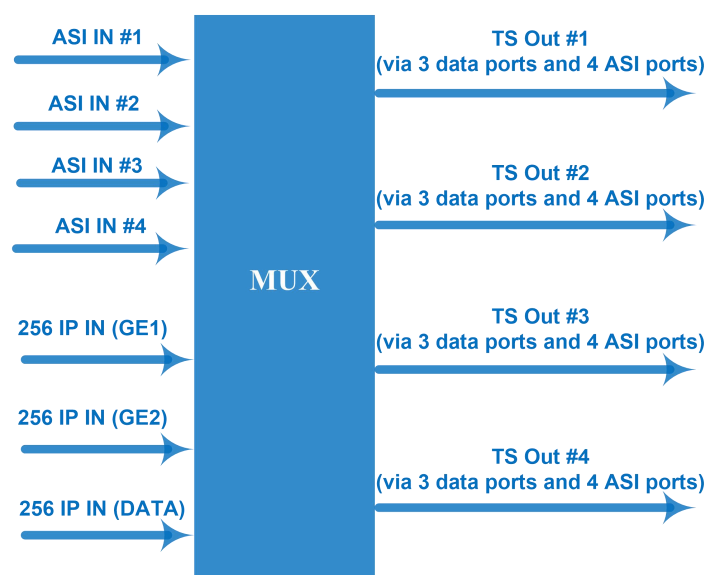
ASI IN #1

ASI IN #2

ASI IN #3

ASI IN #4

256 IP IN (GE1)

256 IP IN (GE2)

256 IP IN (DATA)

MUX

TS Out #1
(via 3 data ports and 4 ASI ports)

TS Out #2
(via 3 data ports and 4 ASI ports)

TS Out #3
(via 3 data ports and 4 ASI ports)

TS Out #4
(via 3 data ports and 4 ASI ports)